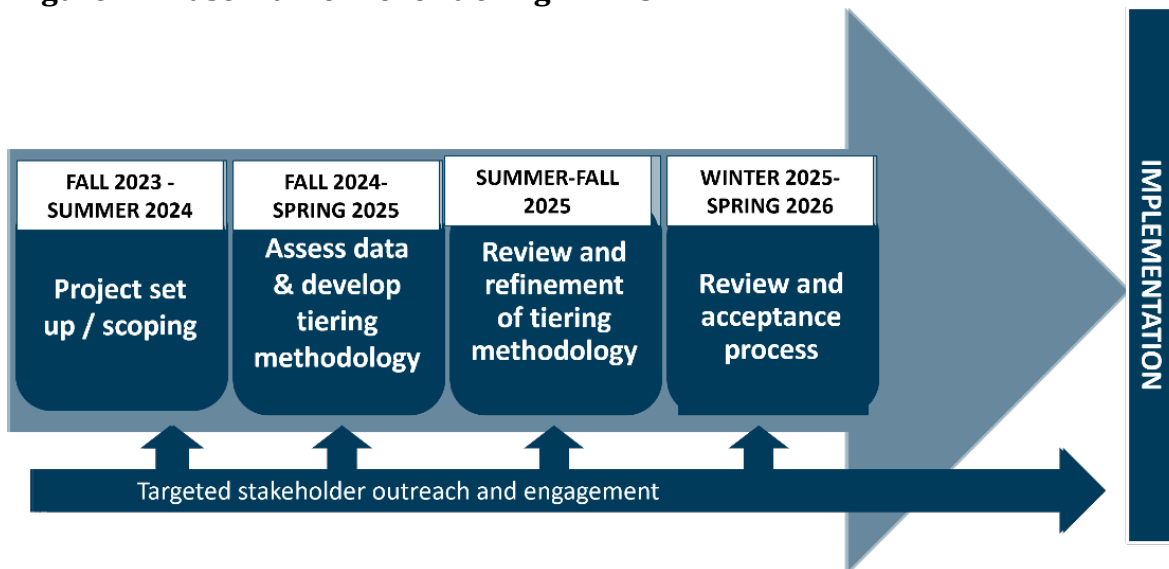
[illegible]

FALL 2023 - SUMMER 2024

Project set up / scoping

FALL 2024- SPRING 2025

Assess data & develop tiering methodology

SUMMER-FALL 2025

Review and refinement of tiering methodology

WINTER 2025- SPRING 2026

Review and acceptance process

IMPLEMENTATION

Targeted stakeholder outreach and engagement